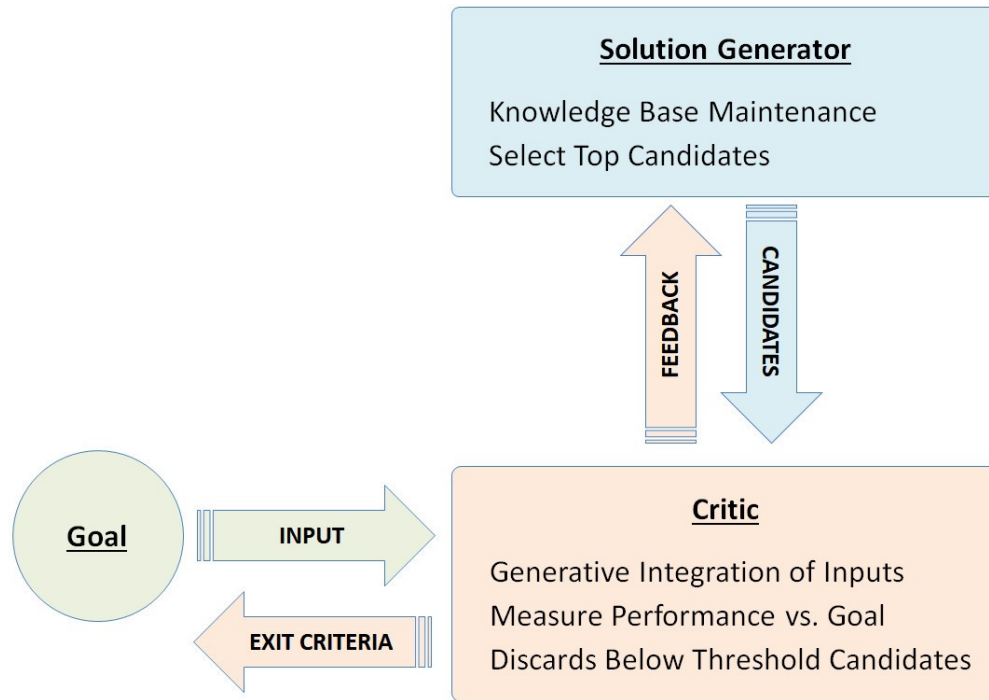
Solution Generator

Knowledge Base Maintenance
Select Top Candidates

FEEDBACK

CANDIDATES

Goal

INPUT

EXIT CRITERIA

Critic

Generative Integration of Inputs
Measure Performance vs. Goal
Discards Below Threshold Candidates